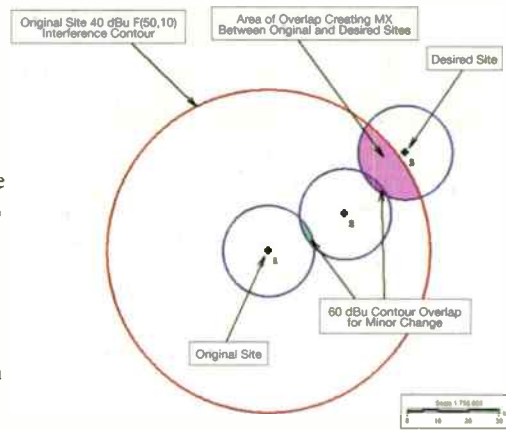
Original Site 40 dBu F(50,10) Interference Contour

Area of Overlap Creating MX Between Original and Desired Sites

Desired Site

1

2

3

60 dBu Contour Overlap for Minor Change

Original Site

Scale 1:750,000

0 10 20 30